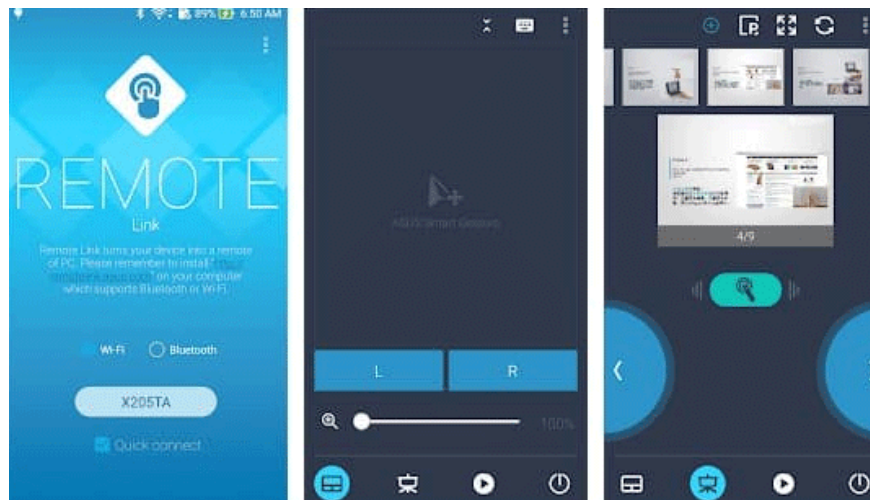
89% 6:50 AM

REMOTE
Link

Remote Link turns your device into a remote of PC. Please remember to install "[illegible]" on your computer which supports Bluetooth or Wi-Fi.

Wi-Fi Bluetooth

X205TA

Quick connect

ASUS Smart Gesture

L R

100%

4/9